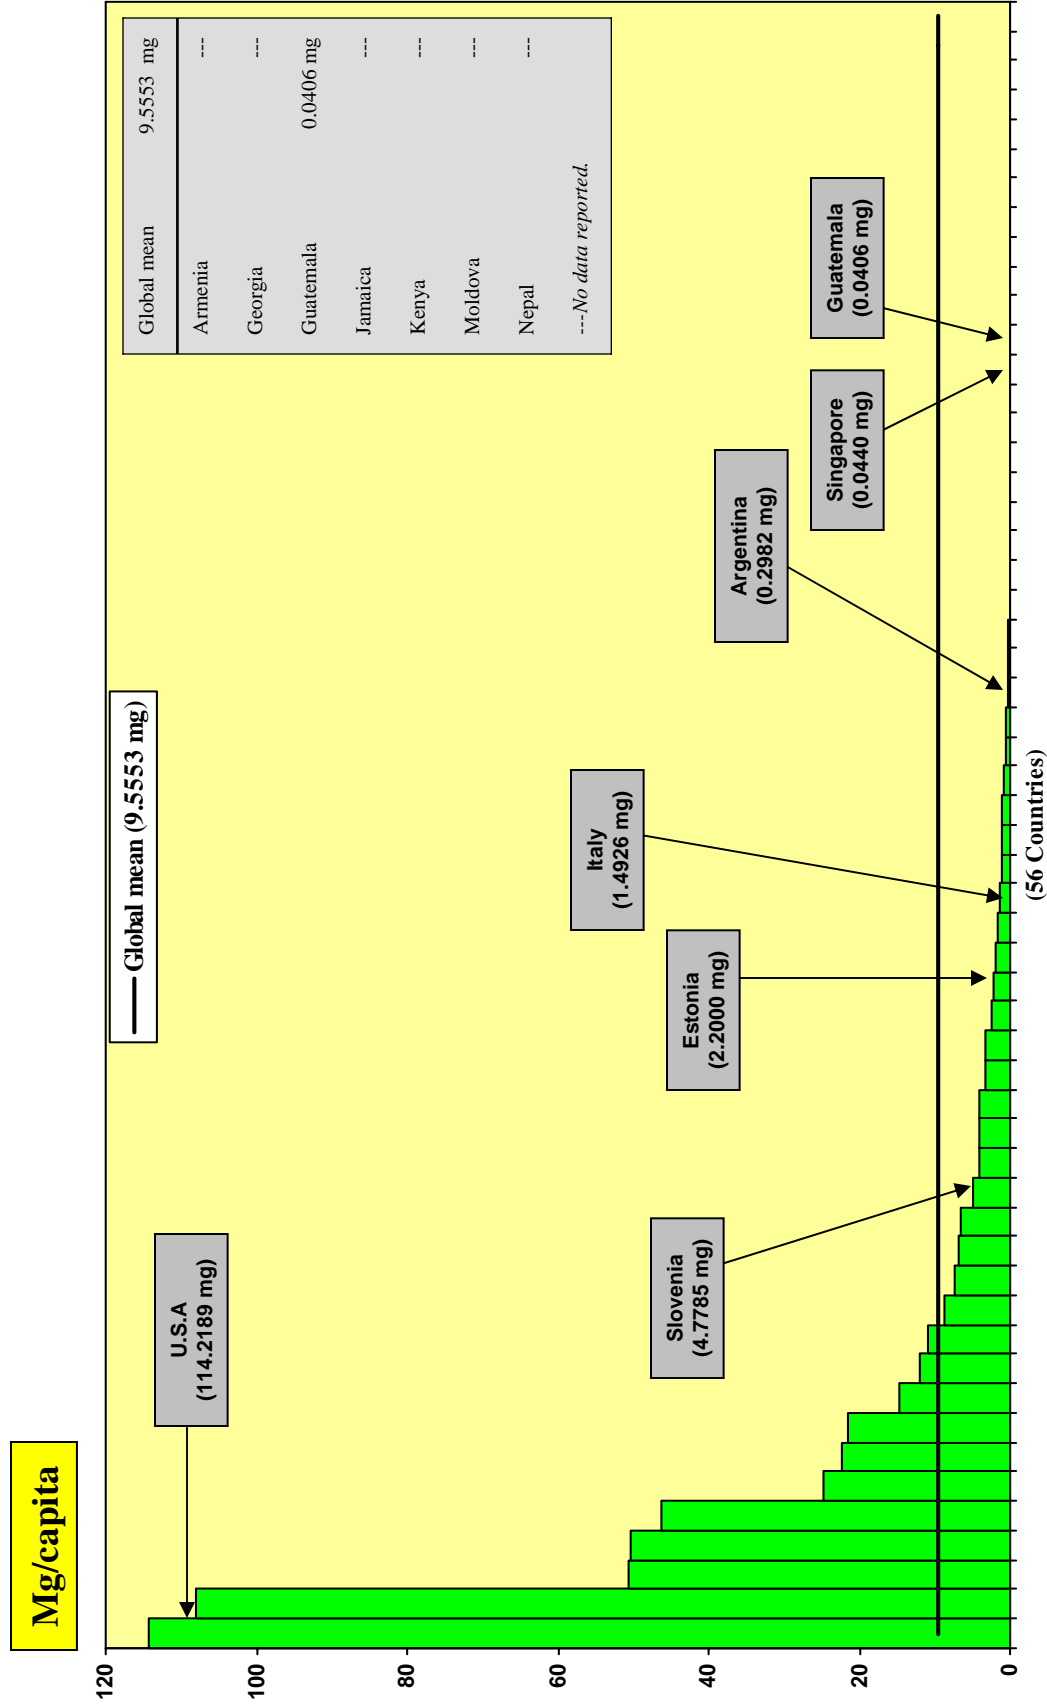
Mg/capita

Global mean (9.5553 mg)

| Global mean | 9.5553 mg |
|---|---|
| Armenia | --- |
| Georgia | --- |
| Guatemala | 0.0406 mg |
| Jamaica | --- |
| Kenya | --- |
| Moldova | --- |
| Nepal | --- |

---No data reported.

U.S.A (114.2189 mg)

Slovenia (4.7785 mg)

Estonia (2.2000 mg)

Italy (1.4926 mg)

Argentina (0.2982 mg)

Singapore (0.0440 mg)

Guatemala (0.0406 mg)

120
100
80
60
40
20
0

(56 Countries)